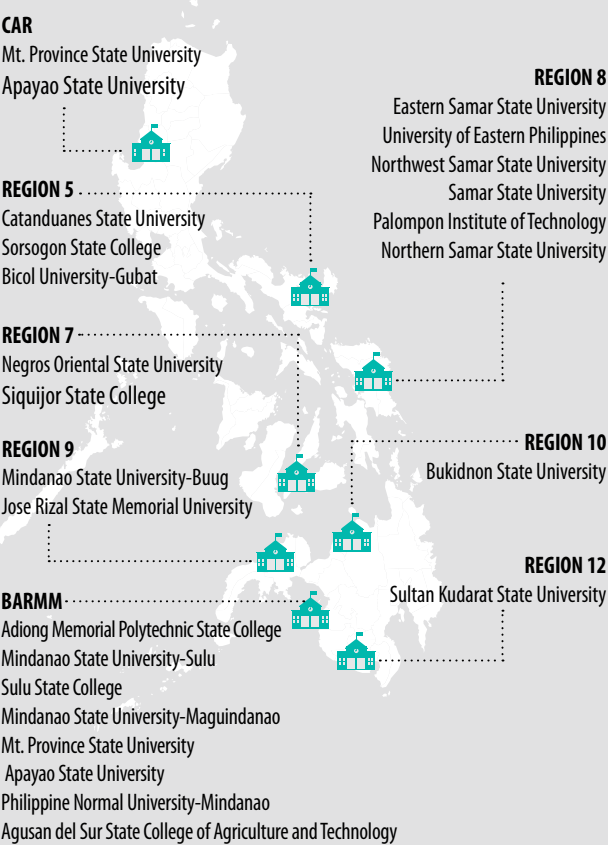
CAR
Mt. Province State University
Apayao State University

REGION 8
Eastern Samar State University
University of Eastern Philippines
Northwest Samar State University
Samar State University
Palompon Institute of Technology
Northern Samar State University

REGION 5
Catanduanes State University
Sorsogon State College
Bicol University-Gubat

REGION 7
Negros Oriental State University
Siquijor State College

REGION 9
Mindanao State University-Buug
Jose Rizal State Memorial University

REGION 10
Bukidnon State University

REGION 12
Sultan Kudarat State University

BARMM
Adiong Memorial Polytechnic State College
Mindanao State University-Sulu
Sulu State College
Mindanao State University-Maguindanao
Mt. Province State University
Apayao State University
Philippine Normal University-Mindanao
Agusan del Sur State College of Agriculture and Technology